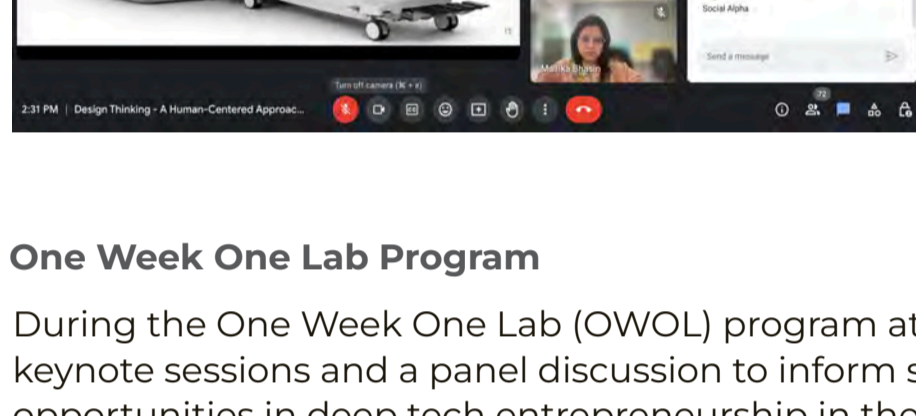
Social Alpha

Send a message

Mallika Bhasin

Turn off camera (⌘ + e)

2:31 PM | Design Thinking - A Human-Centered Approac...

72

One Week One Lab Program

During the One Week One Lab (OWOL) program at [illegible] keynote sessions and a panel discussion to inform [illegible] opportunities in deep tech entrepreneurship in the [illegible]